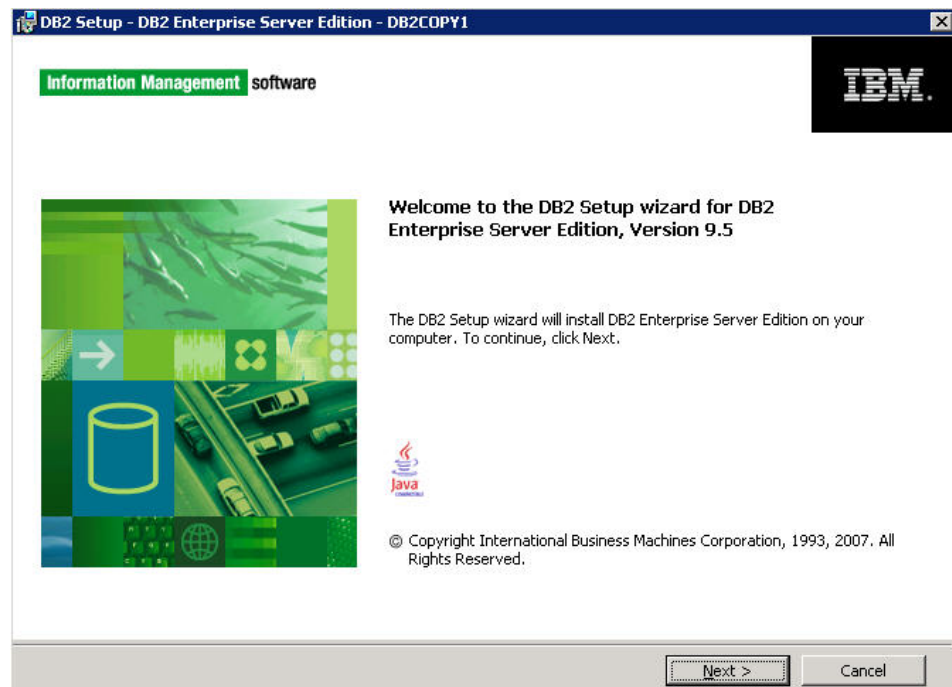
DB2 Setup - DB2 Enterprise Server Edition - DB2COPY1

Information Management software

IBM.

Welcome to the DB2 Setup wizard for DB2 Enterprise Server Edition, Version 9.5

The DB2 Setup wizard will install DB2 Enterprise Server Edition on your computer. To continue, click Next.

Java

© Copyright International Business Machines Corporation, 1993, 2007. All Rights Reserved.

Next >

Cancel